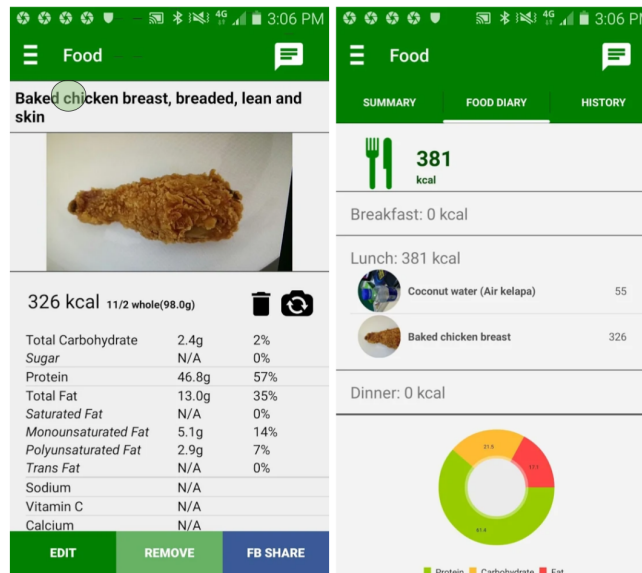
3:06 PM

Food

Baked chicken breast, breaded, lean and skin

326 kcal 11/2 whole(98.0g)

| | | |
|---|---|---|
| Total Carbohydrate | 2.4g | 2% |
| Sugar | N/A | 0% |
| Protein | 46.8g | 57% |
| Total Fat | 13.0g | 35% |
| Saturated Fat | N/A | 0% |
| Monounsaturated Fat | 5.1g | 14% |
| Polyunsaturated Fat | 2.9g | 7% |
| Trans Fat | N/A | 0% |
| Sodium | N/A | |
| Vitamin C | N/A | |
| Calcium | N/A | |

EDIT REMOVE FB SHARE

3:06 PM

Food

SUMMARY FOOD DIARY HISTORY

381 kcal

Breakfast: 0 kcal

Lunch: 381 kcal

Coconut water (Air kelapa) 55

Baked chicken breast 326

Dinner: 0 kcal

21.5 17.1 61.4

Protein Carbohydrate Fat